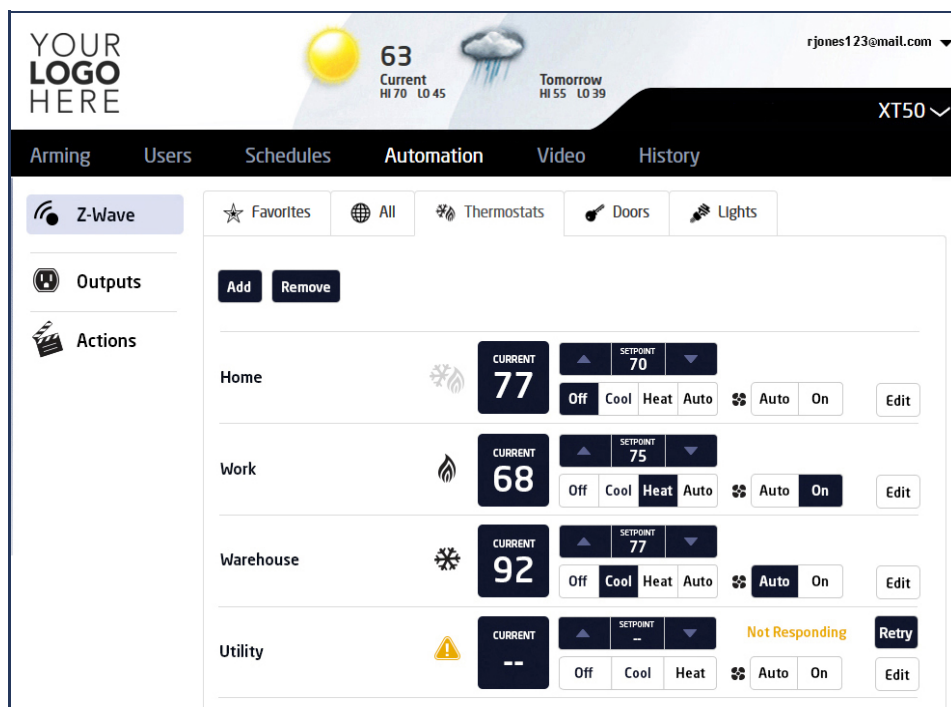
YOUR LOGO HERE

63
Current
HI 70 LO 45

Tomorrow
HI 55 LO 39

rjones123@mail.com

XT50

Arming Users Schedules Automation Video History

Z-Wave
Outputs
Actions

Favorites All Thermostats Doors Lights

Add Remove

Home
CURRENT 77
SETPOINT 70
Off Cool Heat Auto
Auto On
Edit

Work
CURRENT 68
SETPOINT 75
Off Cool Heat Auto
Auto On
Edit

Warehouse
CURRENT 92
SETPOINT 77
Off Cool Heat Auto
Auto On
Edit

Utility
CURRENT --
SETPOINT --
Not Responding
Retry
Off Cool Heat
Auto On
Edit